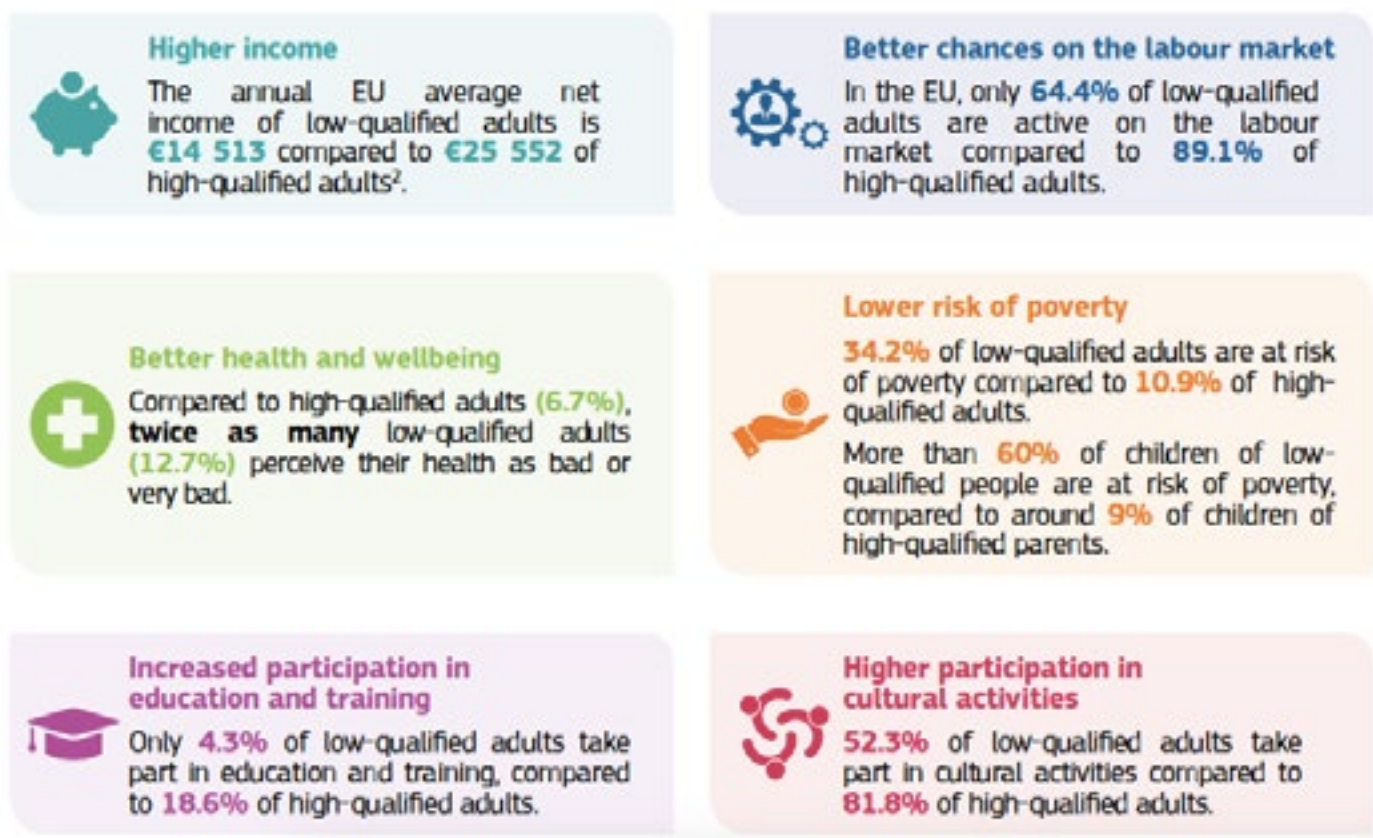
Higher income

The annual EU average net income of low-qualified adults is €14 513 compared to €25 552 of high-qualified adults$^2$.

Better chances on the labour market

In the EU, only 64.4% of low-qualified adults are active on the labour market compared to 89.1% of high-qualified adults.

Better health and wellbeing

Compared to high-qualified adults (6.7%), twice as many low-qualified adults (12.7%) perceive their health as bad or very bad.

Lower risk of poverty

34.2% of low-qualified adults are at risk of poverty compared to 10.9% of high-qualified adults.

More than 60% of children of low-qualified people are at risk of poverty, compared to around 9% of children of high-qualified parents.

Increased participation in education and training

Only 4.3% of low-qualified adults take part in education and training, compared to 18.6% of high-qualified adults.

Higher participation in cultural activities

52.3% of low-qualified adults take part in cultural activities compared to 81.8% of high-qualified adults.